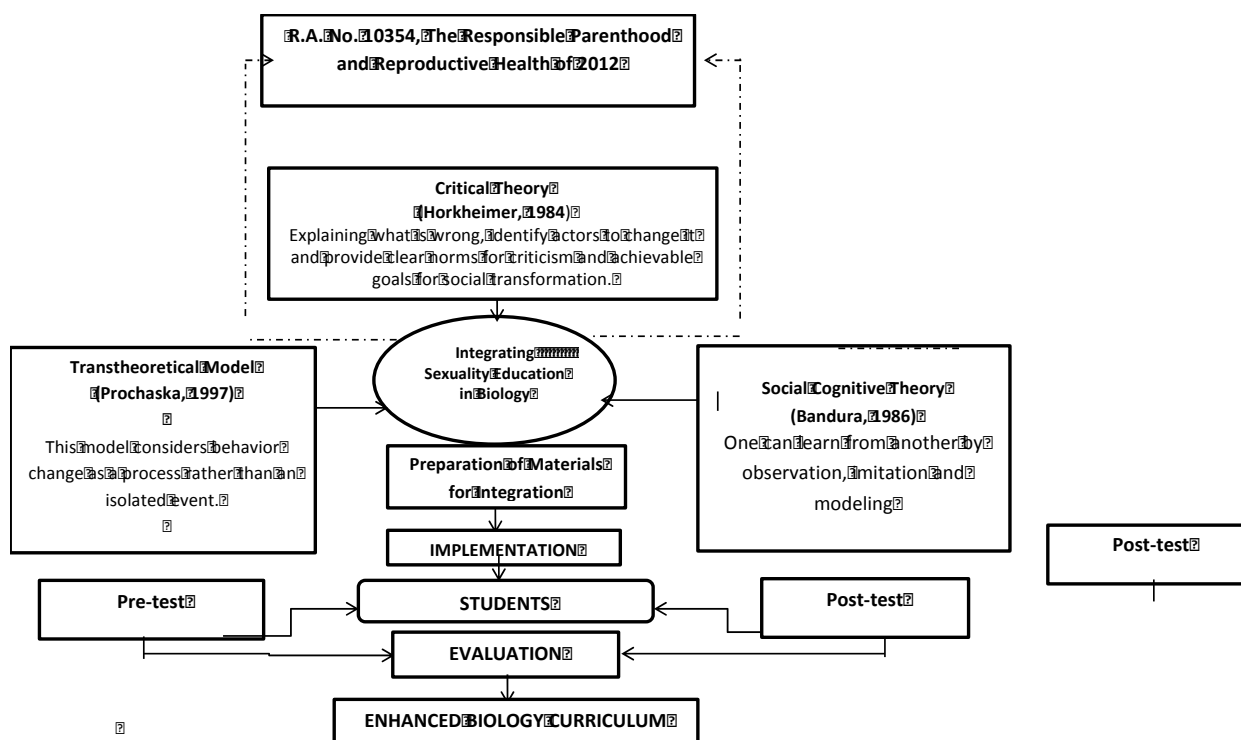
R.A. No. 10354, The Responsible Parenthood and Reproductive Health of 2012

Critical Theory
(Horkheimer, 1984)
Explaining what is wrong, identify actors to change it and provide clear norms for criticism and achievable goals for social transformation.

Transtheoretical Model
(Prochaska, 1997)
This model considers behavior change as a process rather than an isolated event.

Integrating Sexuality Education in Biology

Social Cognitive Theory
(Bandura, 1986)
One can learn from another by observation, imitation and modeling

Preparation of Materials for Integration

IMPLEMENTATION

Post-test

Pre-test

STUDENTS

Post-test

EVALUATION

ENHANCED BIOLOGY CURRICULUM